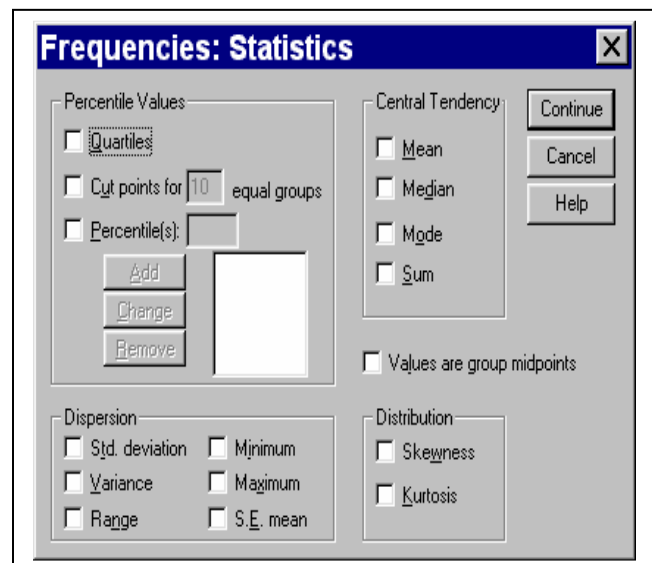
Frequencies: Statistics

X

Percentile Values

Quartiles

Cut points for 10 equal groups

Percentile(s):

Add

Change

Remove

Central Tendency

Mean

Median

Mode

Sum

Continue

Cancel

Help

Values are group midpoints

Dispersion

Std. deviation

Minimum

Variance

Maximum

Range

S.E. mean

Distribution

Skewness

Kurtosis